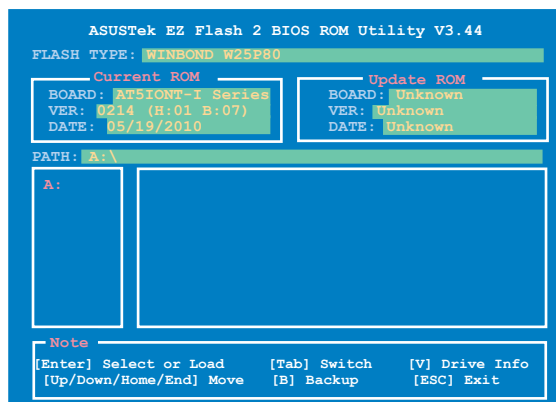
ASUSTek EZ Flash 2 BIOS ROM Utility V3.44

FLASH TYPE: WINBOND W25P80

Current ROM
BOARD: AT5IONT-I Series
VER: 0214 (H:01 B:07)
DATE: 05/19/2010

Update ROM
BOARD: Unknown
VER: Unknown
DATE: Unknown

PATH: A:\

A:

Note
[Enter] Select or Load [Tab] Switch [V] Drive Info
[Up/Down/Home/End] Move [B] Backup [ESC] Exit